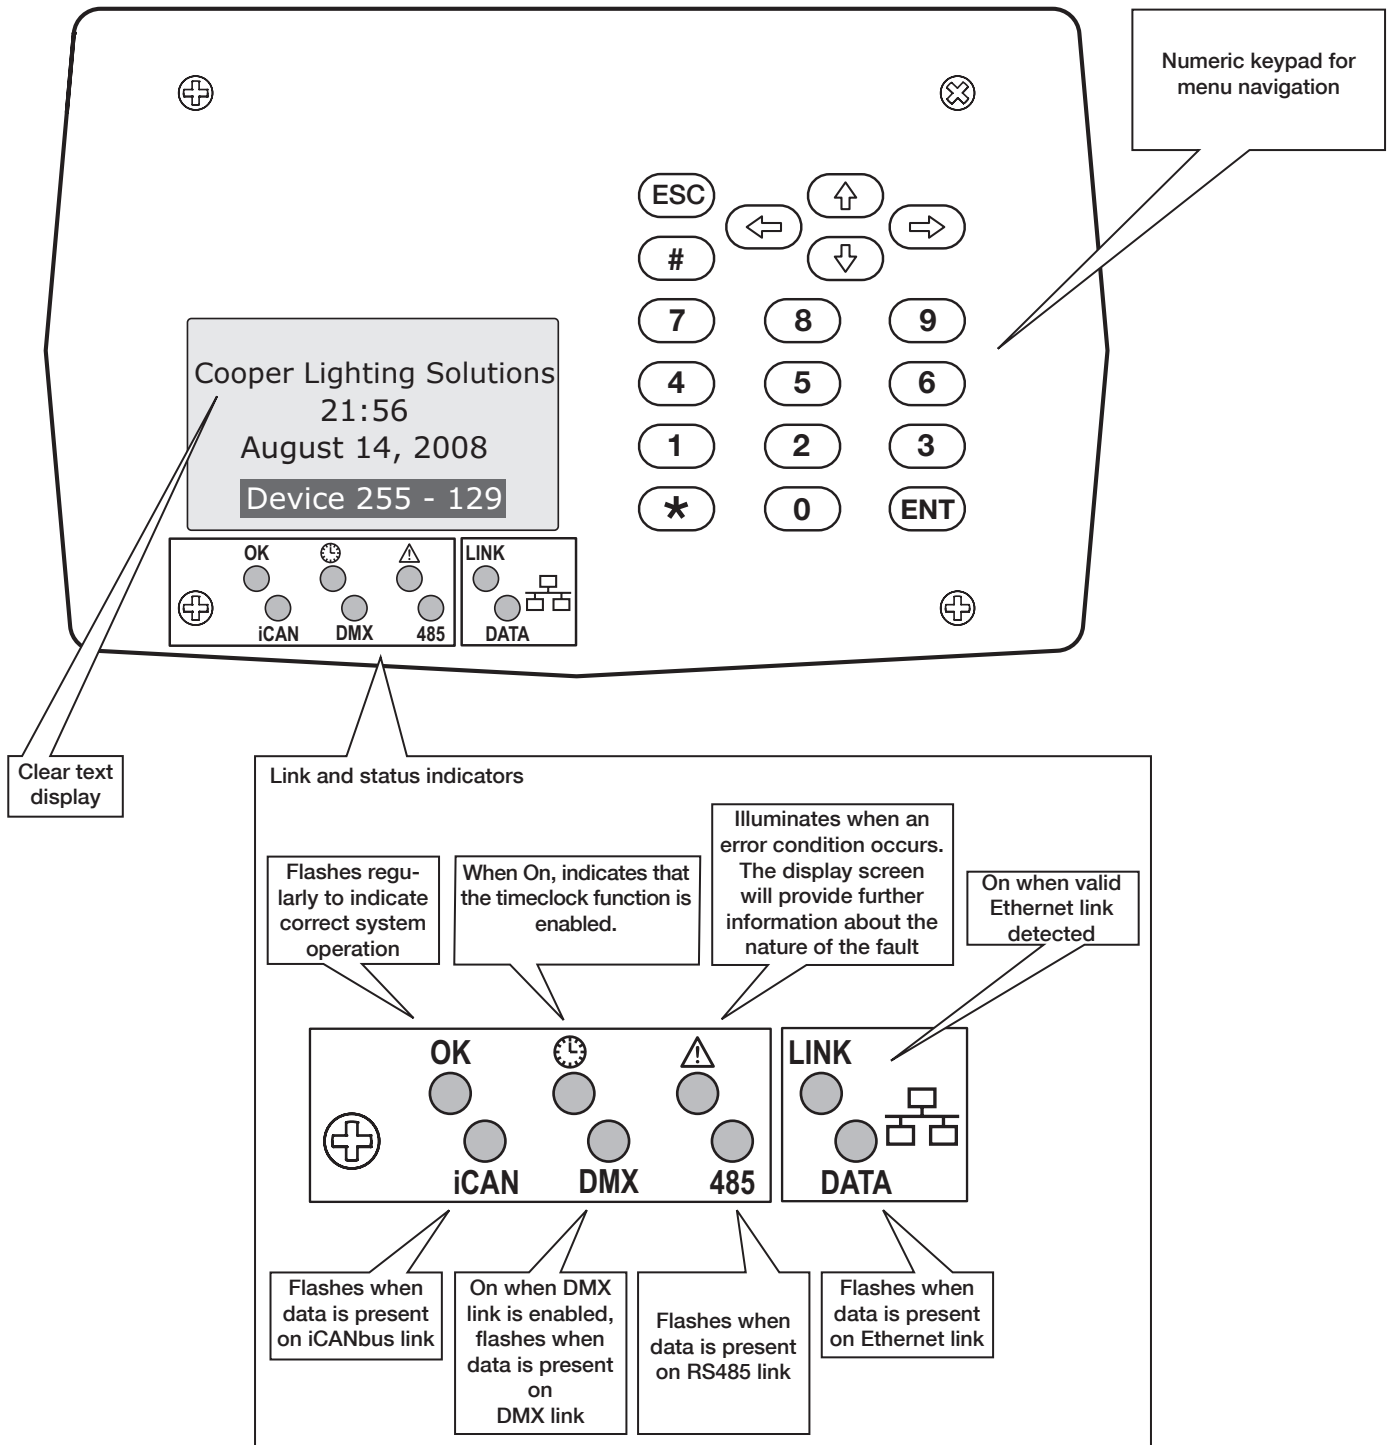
Numeric keypad for menu navigation

ESC
#
7 8 9
4 5 6
1 2 3
* 0 ENT

Cooper Lighting Solutions
21:56
August 14, 2008
Device 255 - 129

OK ⚠ LINK
iCAN DMX 485 DATA

Clear text display

Link and status indicators

Flashes regularly to indicate correct system operation

When On, indicates that the timeclock function is enabled.

Illuminates when an error condition occurs. The display screen will provide further information about the nature of the fault

On when valid Ethernet link detected

OK ⚠ LINK
iCAN DMX 485 DATA

Flashes when data is present on iCANbus link

On when DMX link is enabled, flashes when data is present on DMX link

Flashes when data is present on RS485 link

Flashes when data is present on Ethernet link